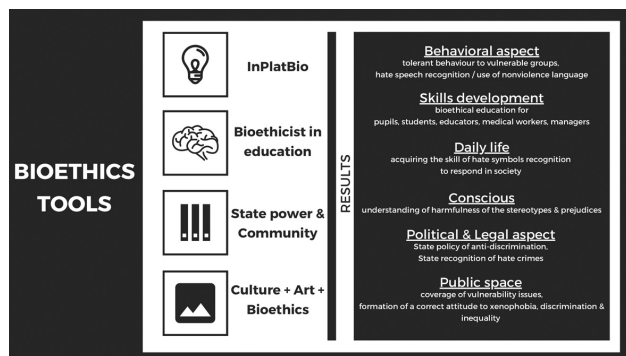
BIOETHICS TOOLS

InPlatBio

Bioethicist in education

State power & Community

Culture + Art + Bioethics

RESULTS

Behavioral aspect
tolerant behaviour to vulnerable groups, hate speech recognition / use of nonviolence language

Skills development
bioethical education for pupils, students, educators, medical workers, managers

Daily life
acquiring the skill of hate symbols recognition to respond in society

Conscious
understanding of harmfulness of the stereotypes & prejudices

Political & Legal aspect
State policy of anti-discrimination, State recognition of hate crimes

Public space
coverage of vulnerability issues, formation of a correct attitude to xenophobia, discrimination & inequality